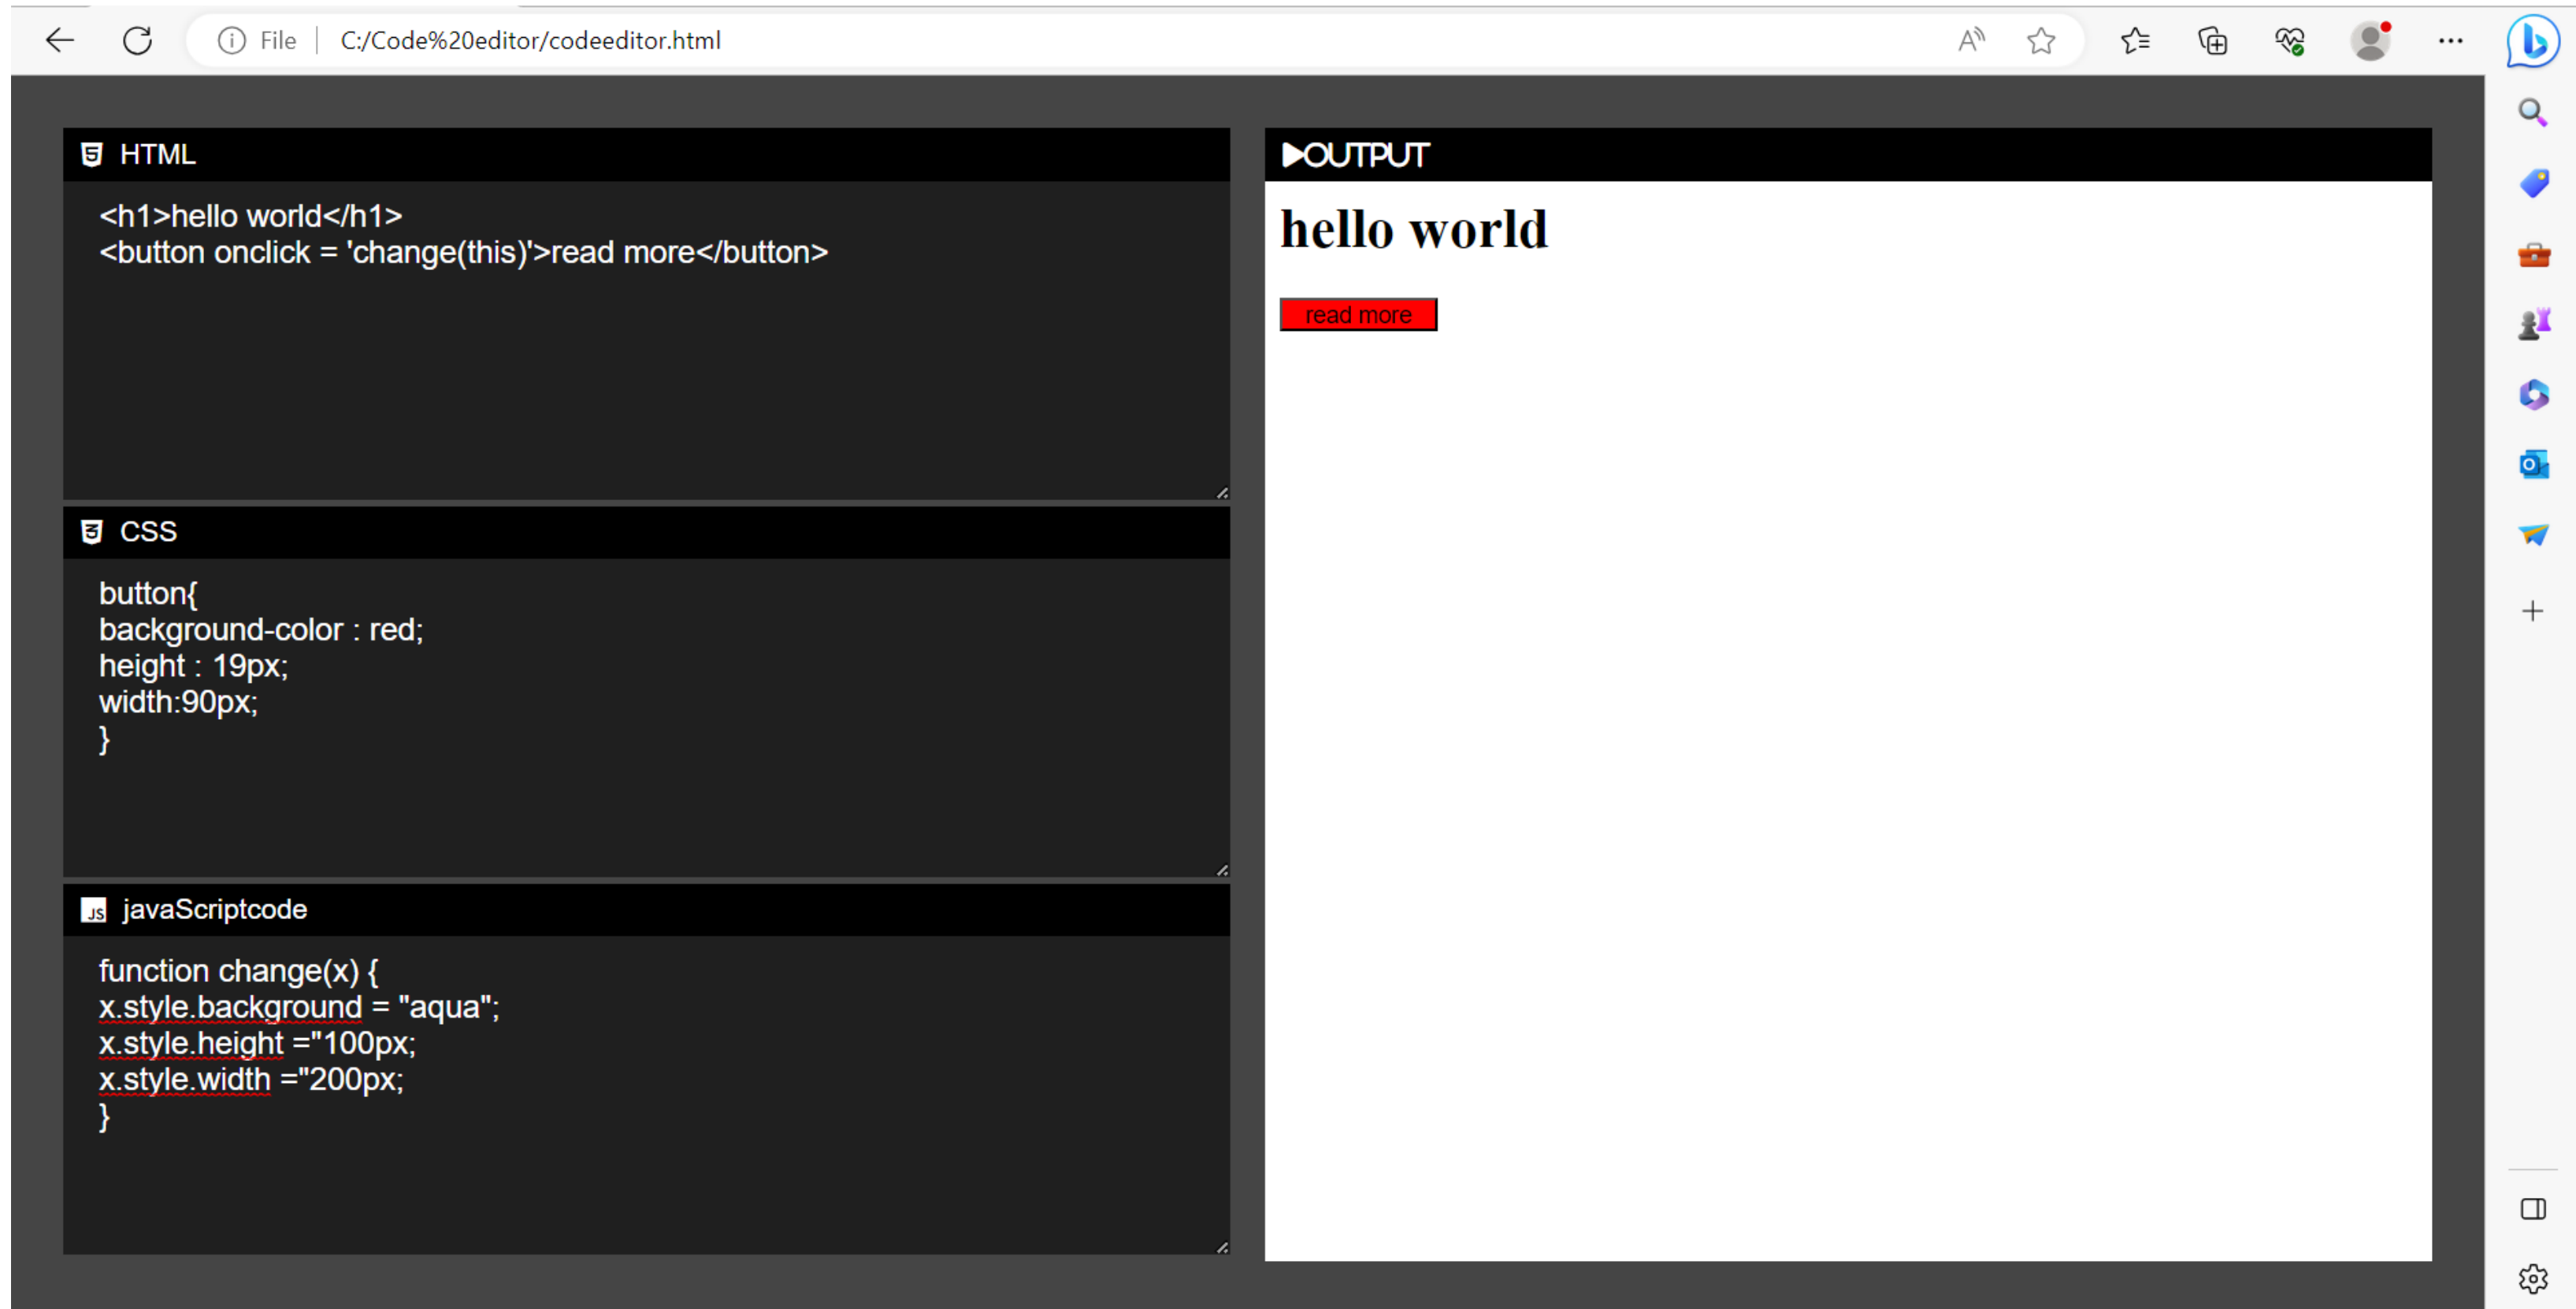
File | C:/Code%20editor/codeeditor.html

HTML

<h1>hello world</h1>
<button onclick = 'change(this)'>read more</button>

CSS

button{
background-color : red;
height : 19px;
width:90px;
}

JS javaScriptcode

function change(x) {
x.style.background = "aqua";
x.style.height ="100px;
x.style.width ="200px;
}

OUTPUT

hello world

read more